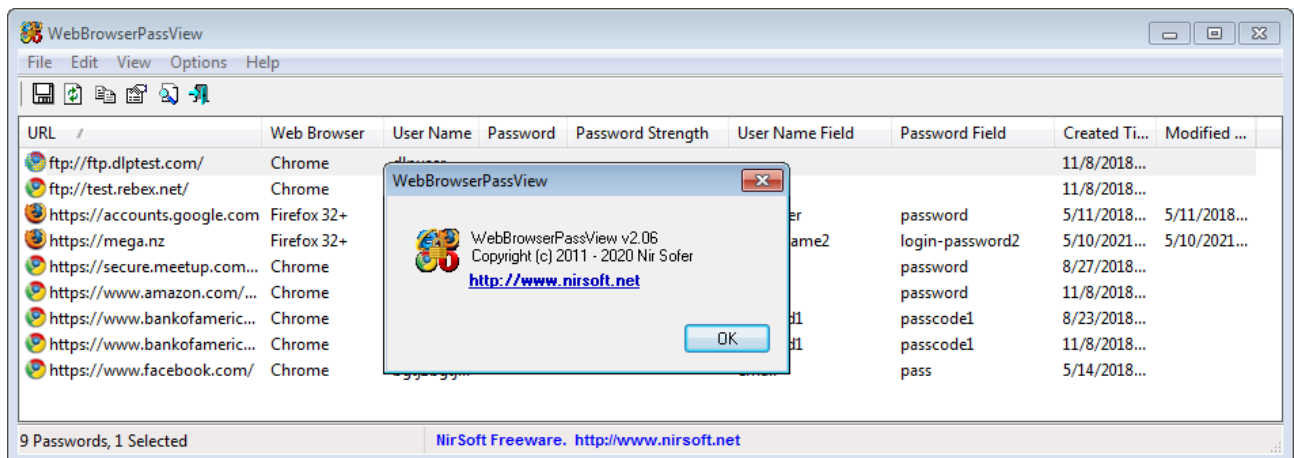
WebBrowserPassView

File Edit View Options Help

| URL | Web Browser | User Name | Password | Password Strength | User Name Field | Password Field | Created Ti... | Modified ... |
|---|---|---|---|---|---|---|---|---|
| ftp://ftp.dlptest.com/ | Chrome | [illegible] | | | | | 11/8/2018... | |
| ftp://test.rebex.net/ | Chrome | | | | | | 11/8/2018... | |
| https://accounts.google.com | Firefox 32+ | | | | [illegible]er | password | 5/11/2018... | 5/11/2018... |
| https://mega.nz | Firefox 32+ | | | | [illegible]ame2 | login-password2 | 5/10/2021... | 5/10/2021... |
| https://secure.meetup.com... | Chrome | | | | | password | 8/27/2018... | |
| https://www.amazon.com/... | Chrome | | | | | password | 11/8/2018... | |
| https://www.bankofameric... | Chrome | | | | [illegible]d1 | passcode1 | 8/23/2018... | |
| https://www.bankofameric... | Chrome | | | | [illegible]d1 | passcode1 | 11/8/2018... | |
| https://www.facebook.com/ | Chrome | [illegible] | | | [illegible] | pass | 5/14/2018... | |

WebBrowserPassView

WebBrowserPassView v2.06
Copyright (c) 2011 - 2020 Nir Sofer
http://www.nirsoft.net

OK

9 Passwords, 1 Selected
NirSoft Freeware. http://www.nirsoft.net